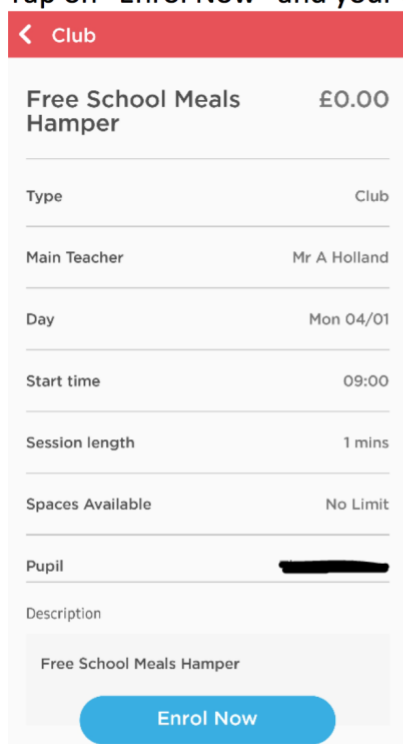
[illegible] "Enrol Now" and your

Club

Free School Meals Hamper £0.00

| | |
|---|---|
| Type | Club |
| Main Teacher | Mr A Holland |
| Day | Mon 04/01 |
| Start time | 09:00 |
| Session length | 1 mins |
| Spaces Available | No Limit |
| Pupil | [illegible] |

Description

Free School Meals Hamper

Enrol Now